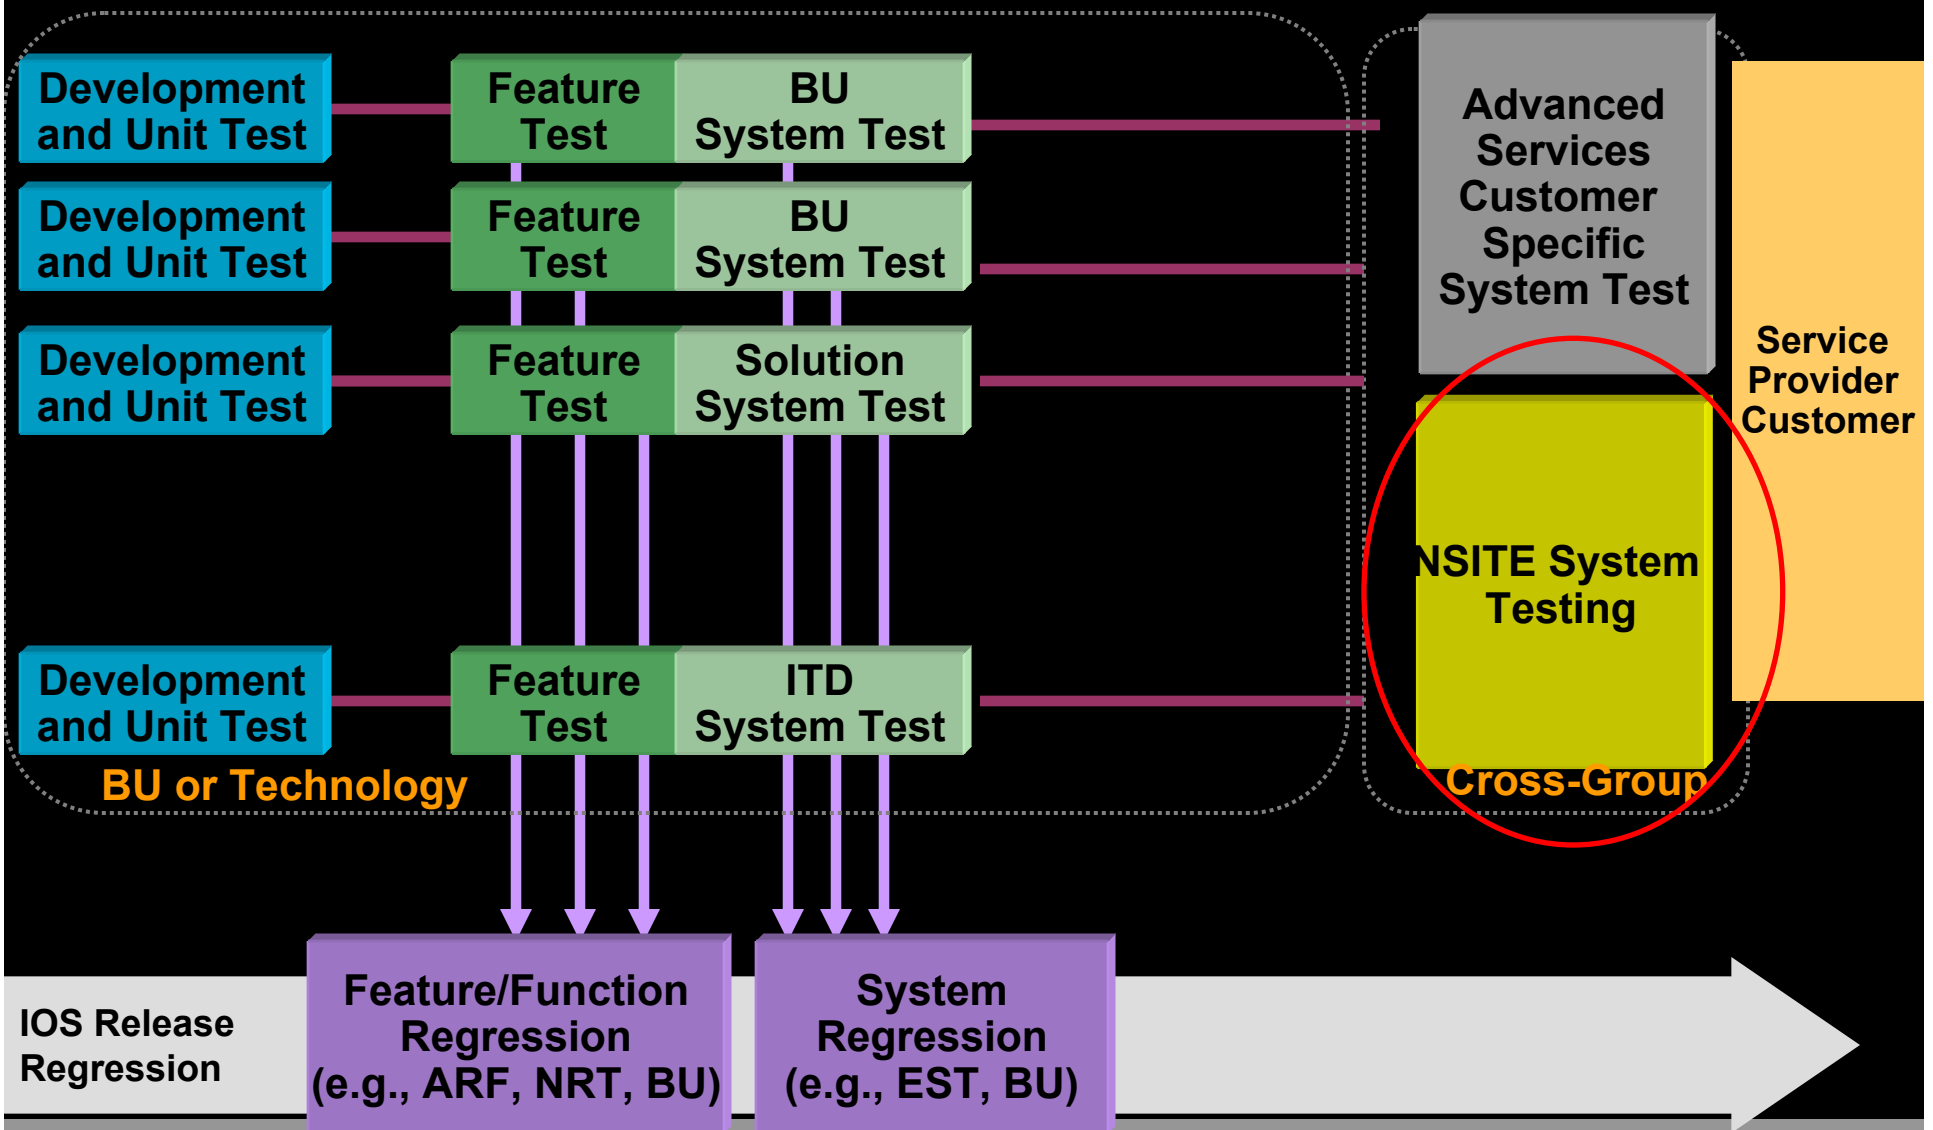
Development and Unit Test

Feature Test

BU System Test

Development and Unit Test

Feature Test

BU System Test

Development and Unit Test

Feature Test

Solution System Test

Development and Unit Test

Feature Test

ITD System Test

BU or Technology

Advanced Services Customer Specific System Test

NSITE System Testing

Cross-Group

Service Provider Customer

IOS Release Regression

Feature/Function Regression (e.g., ARF, NRT, BU)

System Regression (e.g., EST, BU)